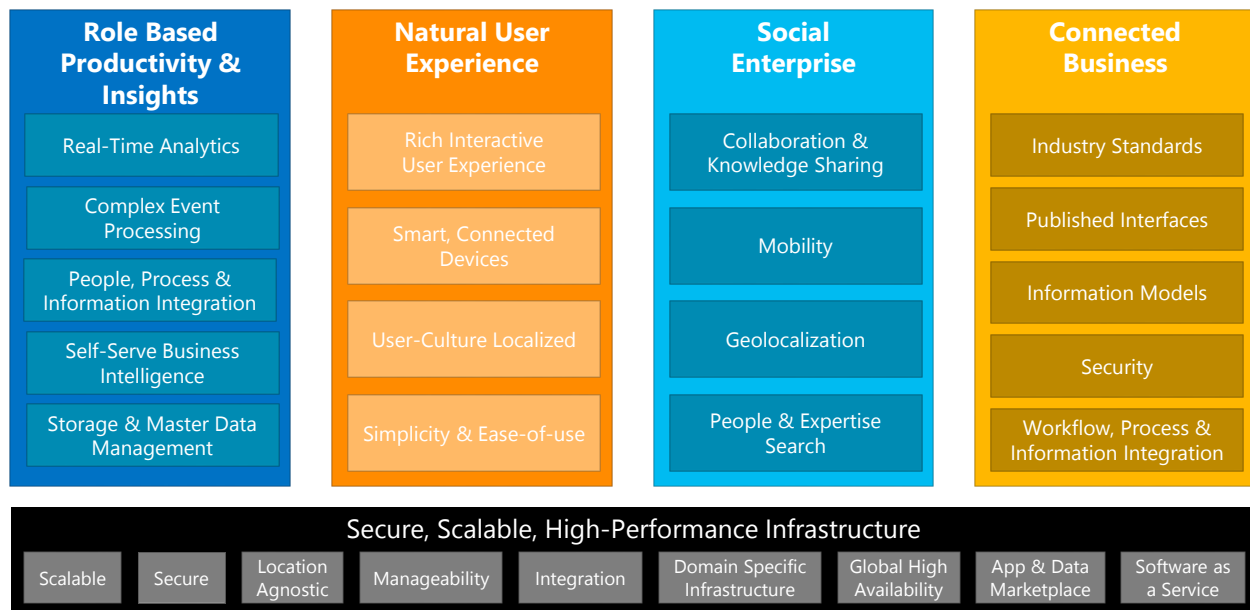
Role Based Productivity & Insights

Real-Time Analytics

Complex Event Processing

People, Process & Information Integration

Self-Serve Business Intelligence

Storage & Master Data Management

Natural User Experience

Rich Interactive User Experience

Smart, Connected Devices

User-Culture Localized

Simplicity & Ease-of-use

Social Enterprise

Collaboration & Knowledge Sharing

Mobility

Geolocalization

People & Expertise Search

Connected Business

Industry Standards

Published Interfaces

Information Models

Security

Workflow, Process & Information Integration

Secure, Scalable, High-Performance Infrastructure

Scalable

Secure

Location Agnostic

Manageability

Integration

Domain Specific Infrastructure

Global High Availability

App & Data Marketplace

Software as a Service